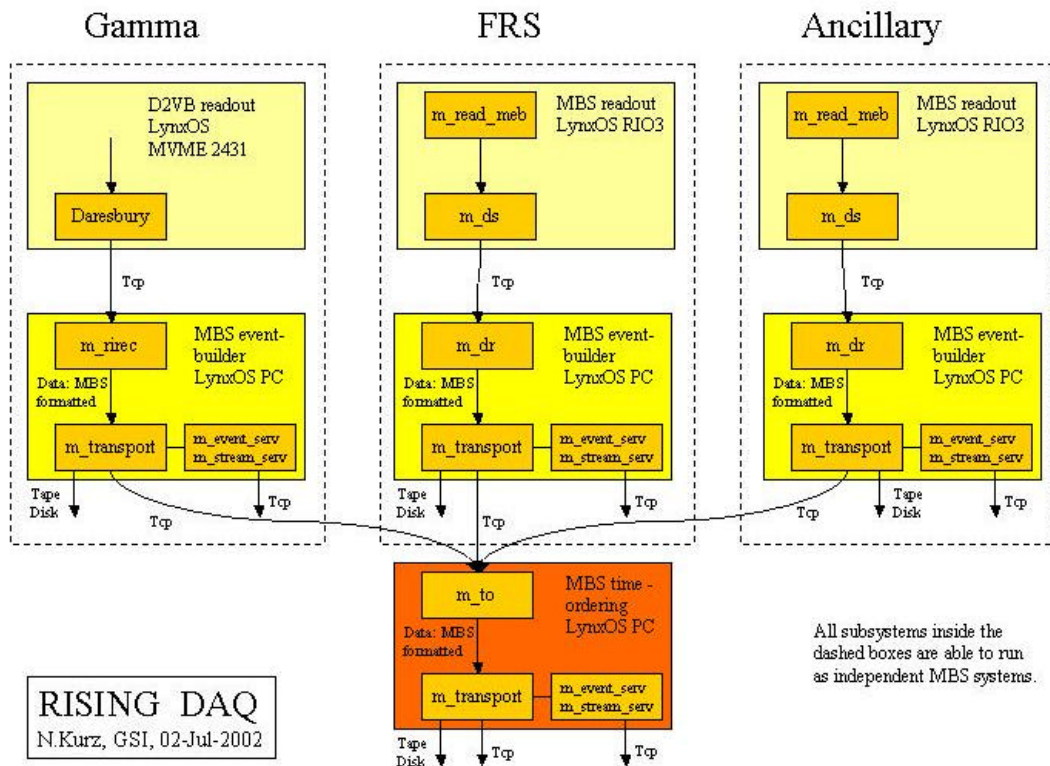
Gamma

FRS

Ancillary

D2VB readout
LynxOS
MVME 2431

Daresbury

Tcp

m_rirec

MBS event-builder
LynxOS PC

Data: MBS formatted

m_transport

m_event_serv
m_stream_serv

Tape
Disk

Tcp

Tcp

m_read_meb

MBS readout
LynxOS RIO3

m_ds

Tcp

m_dr

MBS event-builder
LynxOS PC

Data: MBS formatted

m_transport

m_event_serv
m_stream_serv

Tape
Disk

Tcp

Tcp

m_read_meb

MBS readout
LynxOS RIO3

m_ds

Tcp

m_dr

MBS event-builder
LynxOS PC

Data: MBS formatted

m_transport

m_event_serv
m_stream_serv

Tcp

Tape
Disk

Tcp

m_to

MBS time - ordering
LynxOS PC

Data: MBS formatted

m_transport

m_event_serv
m_stream_serv

Tape
Disk

Tcp

Tcp

All subsystems inside the dashed boxes are able to run as independent MBS systems.

RISING DAQ
N.Kurz, GSI, 02-Jul-2002